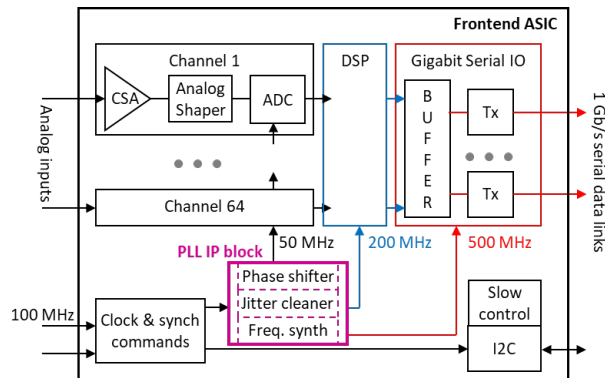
Frontend ASIC

Channel 1

CSA

Analog Shaper

ADC

DSP

Gigabit Serial IO

B U F F E R

Tx

Tx

Analog inputs

1 Gb/s serial data links

Channel 64

PLL IP block

50 MHz

200 MHz

500 MHz

Phase shifter

Jitter cleaner

Freq. synth

100 MHz

Clock & synch commands

Slow control

I2C